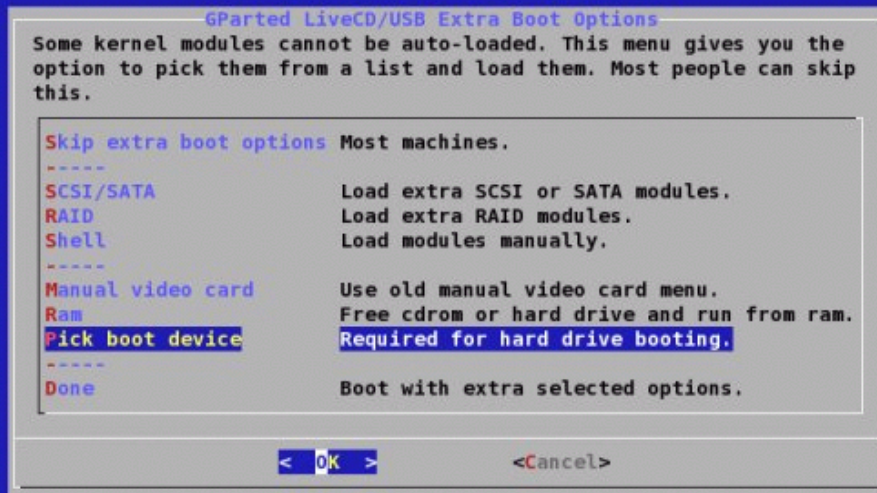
GParted LiveCD/USB Extra Boot Options

Some kernel modules cannot be auto-loaded. This menu gives you the option to pick them from a list and load them. Most people can skip this.

| | |
|---|---|
| Skip extra boot options | Most machines. |
| ----- | |
| SCSI/SATA | Load extra SCSI or SATA modules. |
| RAID | Load extra RAID modules. |
| Shell | Load modules manually. |
| ----- | |
| Manual video card | Use old manual video card menu. |
| Ram | Free cdrom or hard drive and run from ram. |
| Pick boot device | Required for hard drive booting. |
| ----- | |
| Done | Boot with extra selected options. |

< OK >    <Cancel>